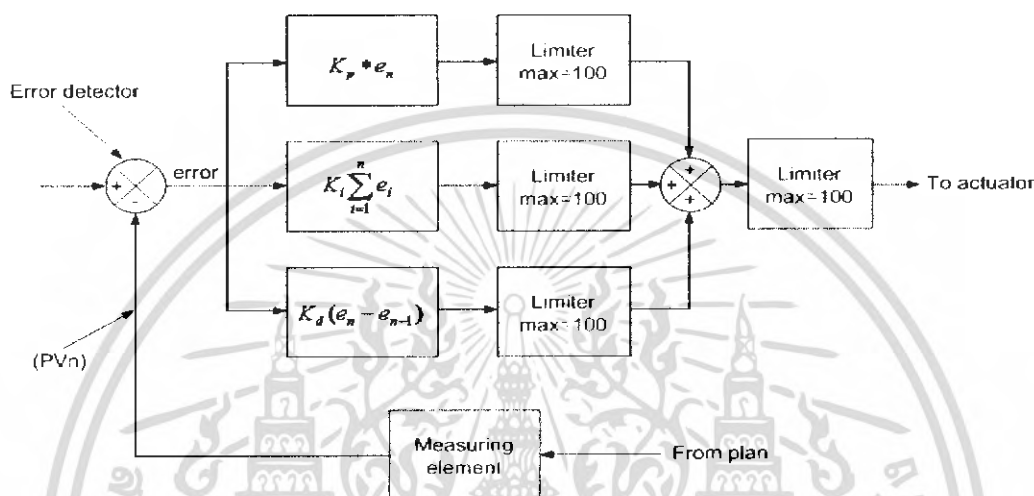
Error detector

+

-

error

$K_p * e_n$

Limiter max=100

$K_i \sum_{i=1}^{n} e_i$

Limiter max=100

$K_d(e_n - e_{n-1})$

Limiter max=100

+

+

+

Limiter max=100

To actuator

(PVn)

Measuring element

From plan